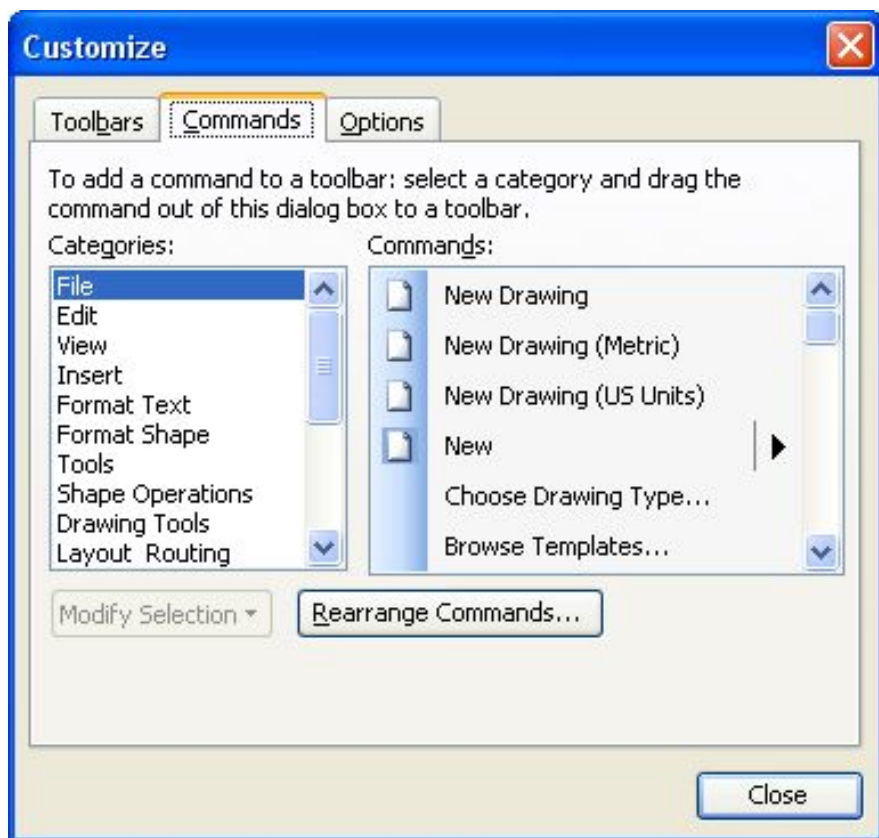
Customize

Toolbars | Commands | Options

To add a command to a toolbar: select a category and drag the command out of this dialog box to a toolbar.

Categories:

File
Edit
View
Insert
Format Text
Format Shape
Tools
Shape Operations
Drawing Tools
Layout Routing

Commands:

New Drawing
New Drawing (Metric)
New Drawing (US Units)
New
Choose Drawing Type...
Browse Templates...

Modify Selection ▾

Rearrange Commands...

Close